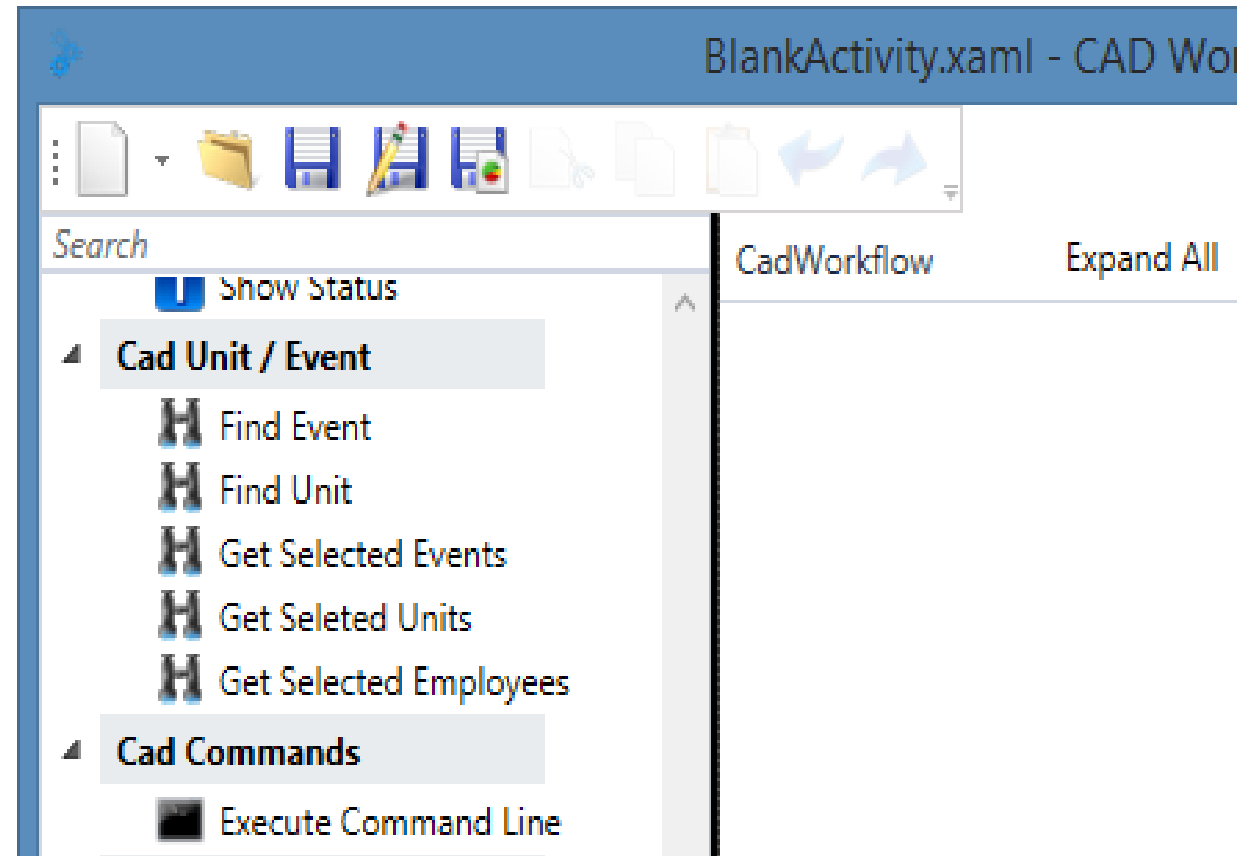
BlankActivity.xaml - CAD Wor

Search

Show Status

Cad Unit / Event

Find Event

Find Unit

Get Selected Events

Get Seleted Units

Get Selected Employees

Cad Commands

Execute Command Line

CadWorkflow

Expand All